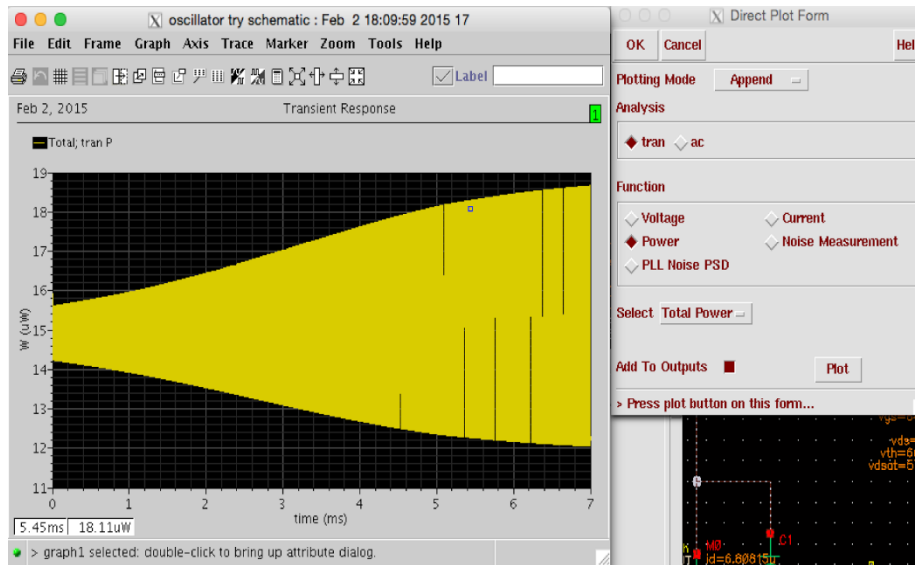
oscillator try schematic : Feb 2 18:09:59 2015 17

File Edit Frame Graph Axis Trace Marker Zoom Tools Help

Label

Feb 2, 2015

Transient Response

1

Total; tran P

19
18
17
16
15
14
13
12
11

W (uW)

0 1 2 3 4 5 6 7

time (ms)

5.45ms 18.11uW

> graph1 selected: double-click to bring up attribute dialog.

Direct Plot Form

OK Cancel Hel

Plotting Mode Append

Analysis

tran ac

Function

Voltage Current
Power Noise Measurement
PLL Noise PSD

Select Total Power

Add To Outputs

Plot

> Press plot button on this form...

vds=
vth=6
vdsat=5

M0
C1
d=6.808